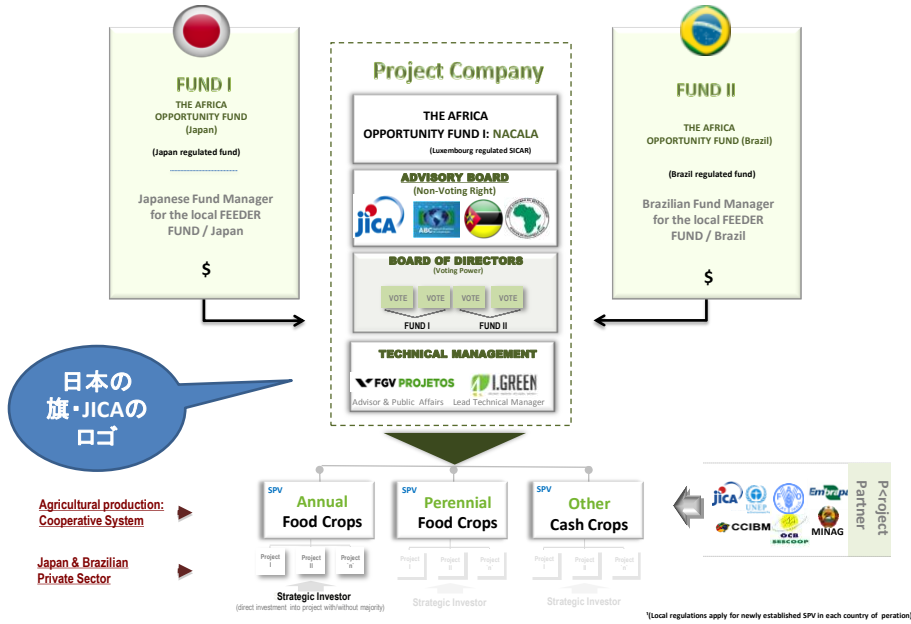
FUND I
THE AFRICA OPPORTUNITY FUND (Japan)
(Japan regulated fund)
Japanese Fund Manager for the local FEEDER FUND / Japan
$

Project Company
THE AFRICA OPPORTUNITY FUND I: NACALA
(Luxembourg regulated SICAR)
ADVISORY BOARD
(Non-Voting Right)
JICA
ABC
BOARD OF DIRECTORS
(Voting Power)
VOTE VOTE VOTE VOTE
FUND I FUND II
TECHNICAL MANAGEMENT
FGV PROJETOS
Advisor & Public Affairs
I.GREEN
Lead Technical Manager

FUND II
THE AFRICA OPPORTUNITY FUND (Brazil)
(Brazil regulated fund)
Brazilian Fund Manager for the local FEEDER FUND / Brazil
$

日本の旗・JICAのロゴ

SPV Annual Food Crops
SPV Perennial Food Crops
SPV Other Cash Crops

Agricultural production: Cooperative System
Japan & Brazilian Private Sector

Project I Project II Project 'n'
Strategic Investor
(direct investment into project with/without majority)
Project I Project II Project 'n'
Strategic Investor
Project I Project II Project 'n'
Strategic Investor

JICA UNEP FAO Embrapa CCIBM OCB SEBCOOP MINAG
P<roject Partner

¹(Local regulations apply for newly established SPV in each country of peration)